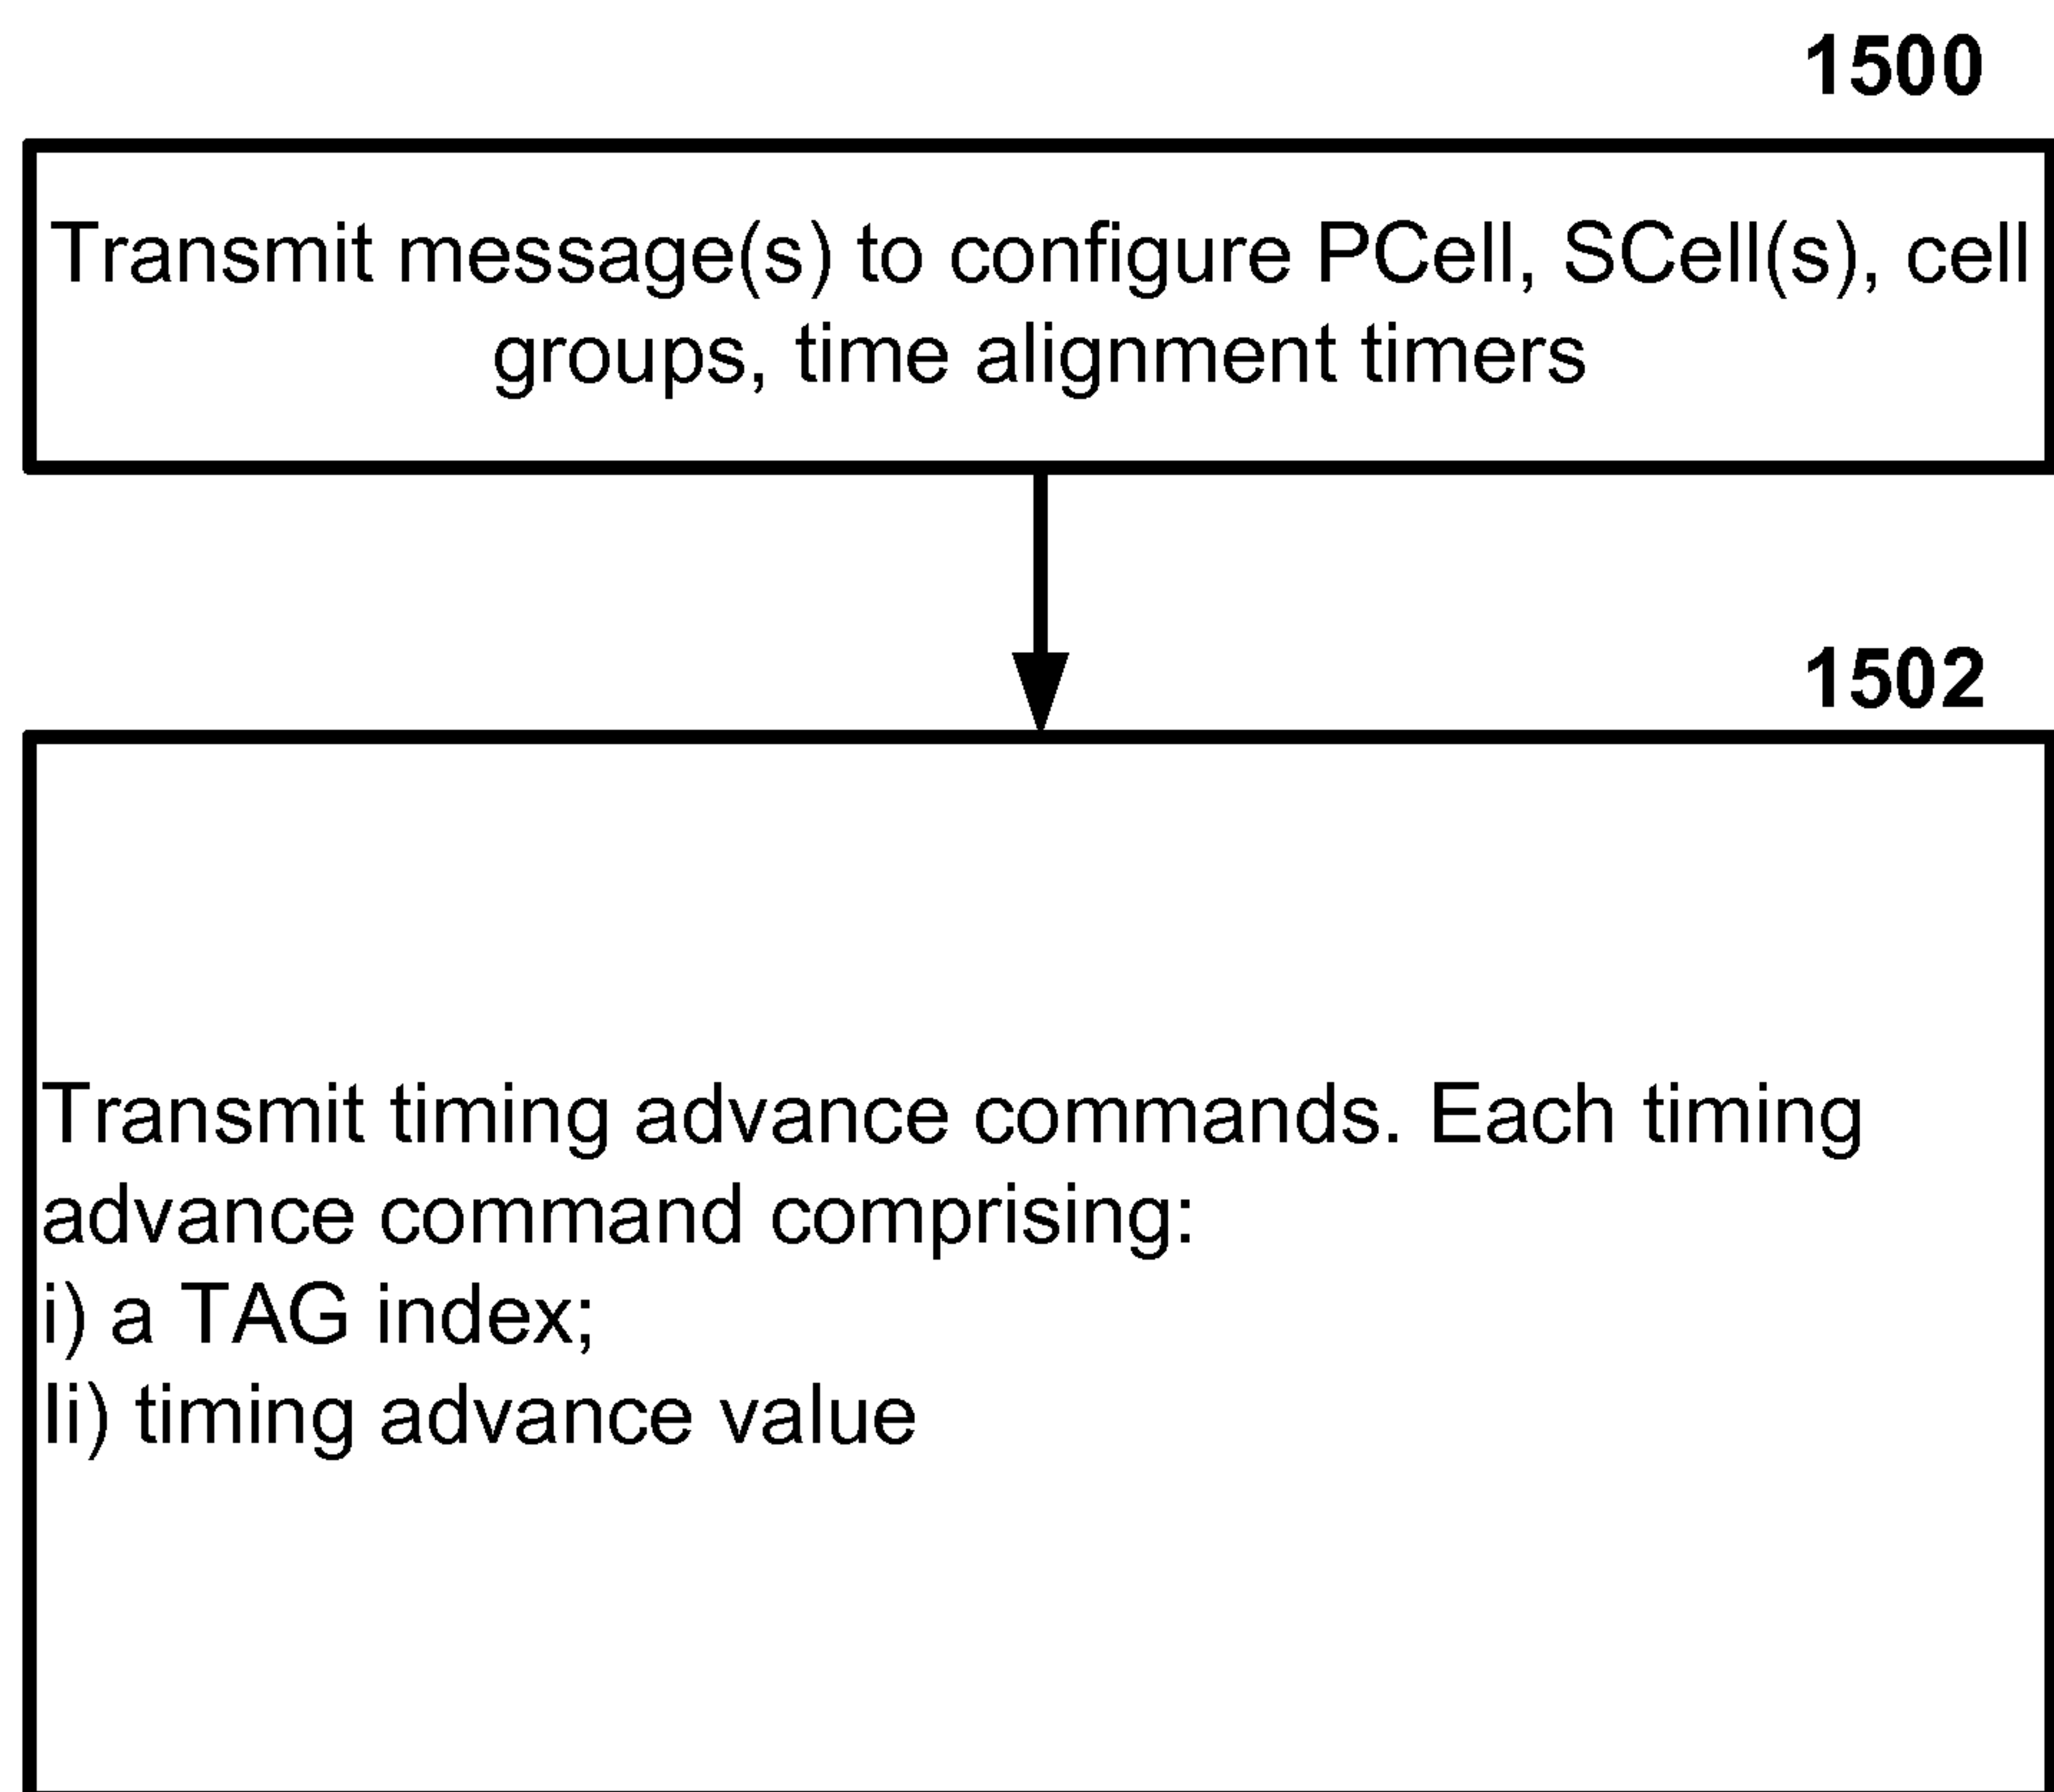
1500

Transmit message(s) to configure PCell, SCell(s), cell groups, time alignment timers

1502

Transmit timing advance commands. Each timing advance command comprising:
i) a TAG index;
Ii) timing advance value